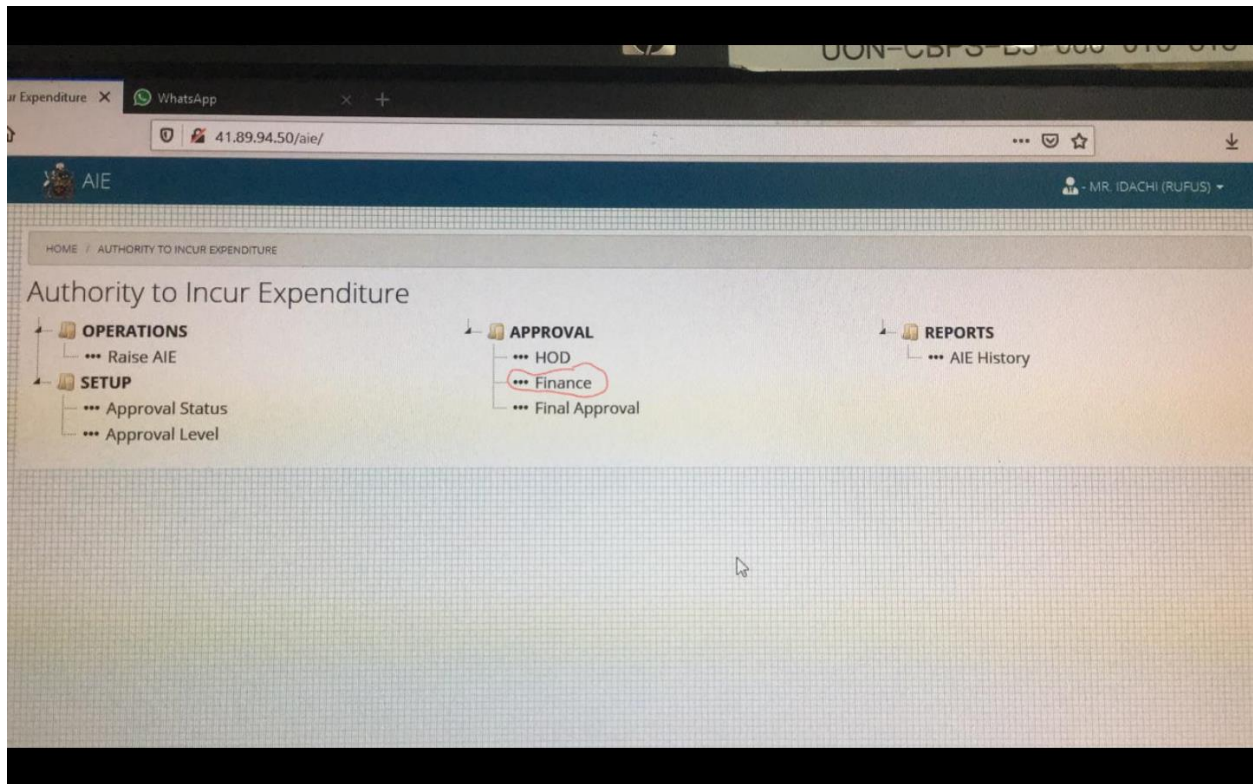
UON-CBPS-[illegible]

r Expenditure ×

WhatsApp

41.89.94.50/aie/

AIE

- MR. IDACHI (RUFUS)

HOME / AUTHORITY TO INCUR EXPENDITURE

Authority to Incur Expenditure

OPERATIONS
••• Raise AIE

SETUP
••• Approval Status
••• Approval Level

APPROVAL
••• HOD
••• Finance
••• Final Approval

REPORTS
••• AIE History